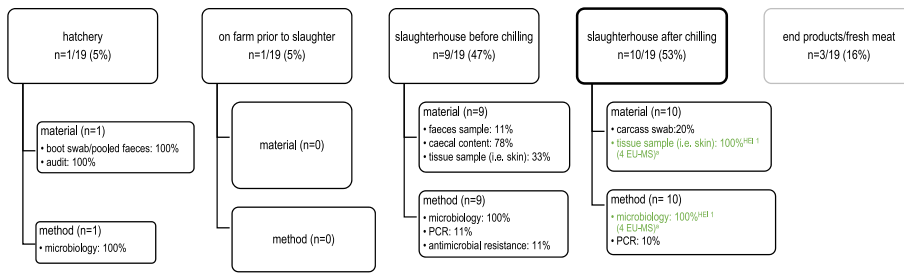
hatchery
n=1/19 (5%)

material (n=1)
• boot swab/pooled faeces: 100%
• audit: 100%

method (n=1)
• microbiology: 100%

on farm prior to slaughter
n=1/19 (5%)

material (n=0)

method (n=0)

slaughterhouse before chilling
n=9/19 (47%)

material (n=9)
• faeces sample: 11%
• caecal content: 78%
• tissue sample (i.e. skin): 33%

method (n=9)
• microbiology: 100%
• PCR: 11%
• antimicrobial resistance: 11%

slaughterhouse after chilling
n=10/19 (53%)

material (n=10)
• carcass swab:20%
• tissue sample (i.e. skin): 100%$^{HEI\ 1}$ (4 EU-MS)$^{a}$

method (n= 10)
• microbiology: 100%$^{HEI\ 1}$ (4 EU-MS)$^{a}$
• PCR: 10%

end products/fresh meat
n=3/19 (16%)